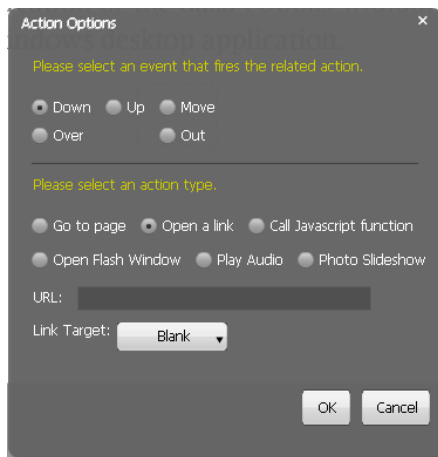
Action Options ×

Please select an event that fires the related action.

Down Up Move
Over Out

Please select an action type.

Go to page Open a link Call Javascript function
Open Flash Window Play Audio Photo Slideshow

URL:

Link Target: Blank

OK Cancel